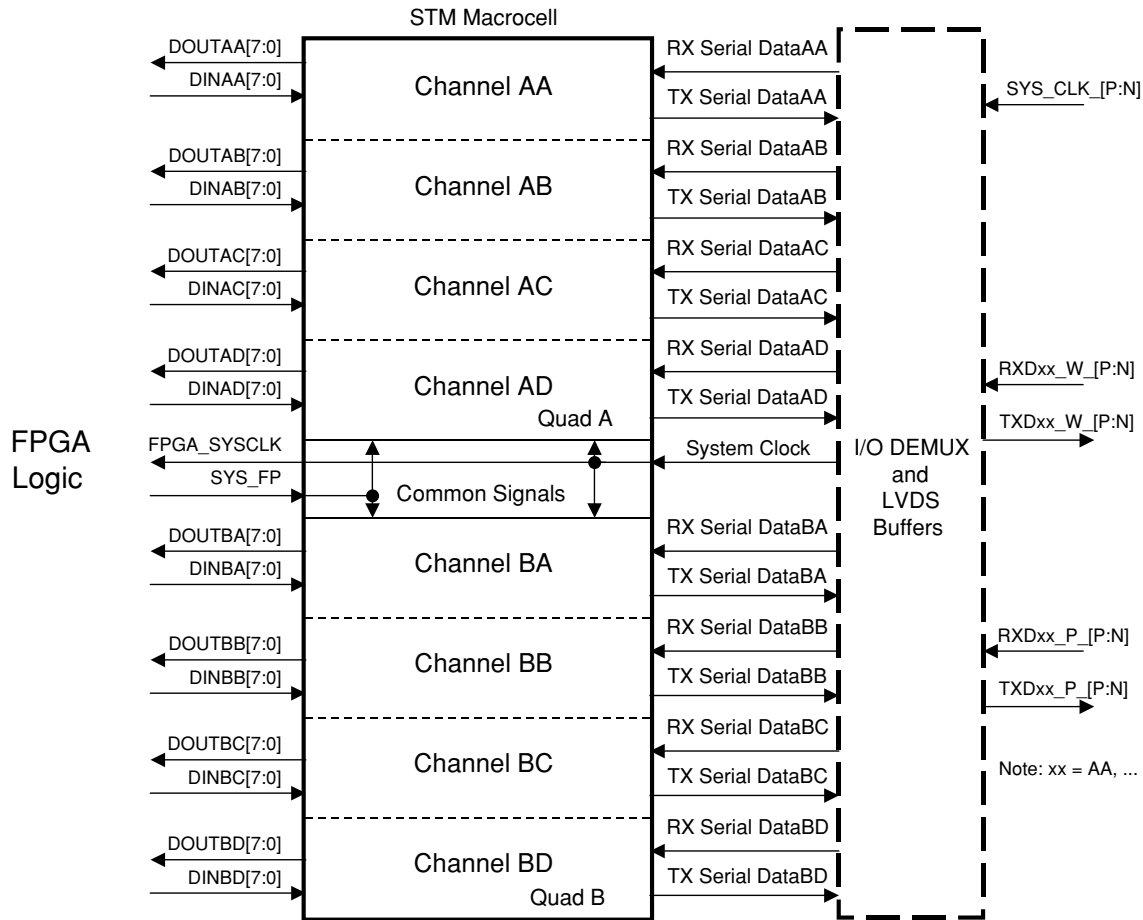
STM Macrocell

FPGA Logic

DOUTAA[7:0]
DINAA[7:0]
Channel AA
RX Serial DataAA
TX Serial DataAA

DOUTAB[7:0]
DINAB[7:0]
Channel AB
RX Serial DataAB
TX Serial DataAB

DOUTAC[7:0]
DINAC[7:0]
Channel AC
RX Serial DataAC
TX Serial DataAC

DOUTAD[7:0]
DINAD[7:0]
Channel AD
RX Serial DataAD
TX Serial DataAD
Quad A

FPGA_SYSCLK
SYS_FP
Common Signals
System Clock

DOUTBA[7:0]
DINBA[7:0]
Channel BA
RX Serial DataBA
TX Serial DataBA

DOUTBB[7:0]
DINBB[7:0]
Channel BB
RX Serial DataBB
TX Serial DataBB

DOUTBC[7:0]
DINBC[7:0]
Channel BC
RX Serial DataBC
TX Serial DataBC

DOUTBD[7:0]
DINBD[7:0]
Channel BD
RX Serial DataBD
TX Serial DataBD
Quad B

I/O DEMUX and LVDS Buffers

SYS_CLK_[P:N]
RXDxx_W_[P:N]
TXDxx_W_[P:N]
RXDxx_P_[P:N]
TXDxx_P_[P:N]
Note: xx = AA, ...